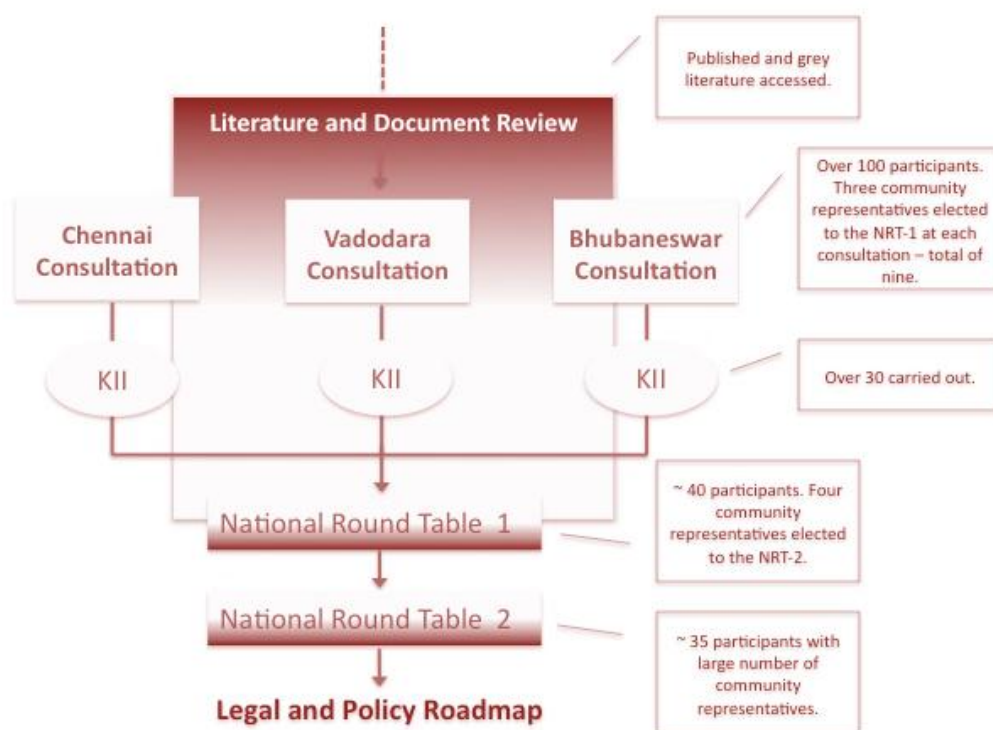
Published and grey literature accessed.

Literature and Document Review

Over 100 participants. Three community representatives elected to the NRT-1 at each consultation – total of nine.

Chennai Consultation

Vadodara Consultation

Bhubaneswar Consultation

KII

KII

KII

Over 30 carried out.

~ 40 participants. Four community representatives elected to the NRT-2.

National Round Table 1

National Round Table 2

~ 35 participants with large number of community representatives.

Legal and Policy Roadmap